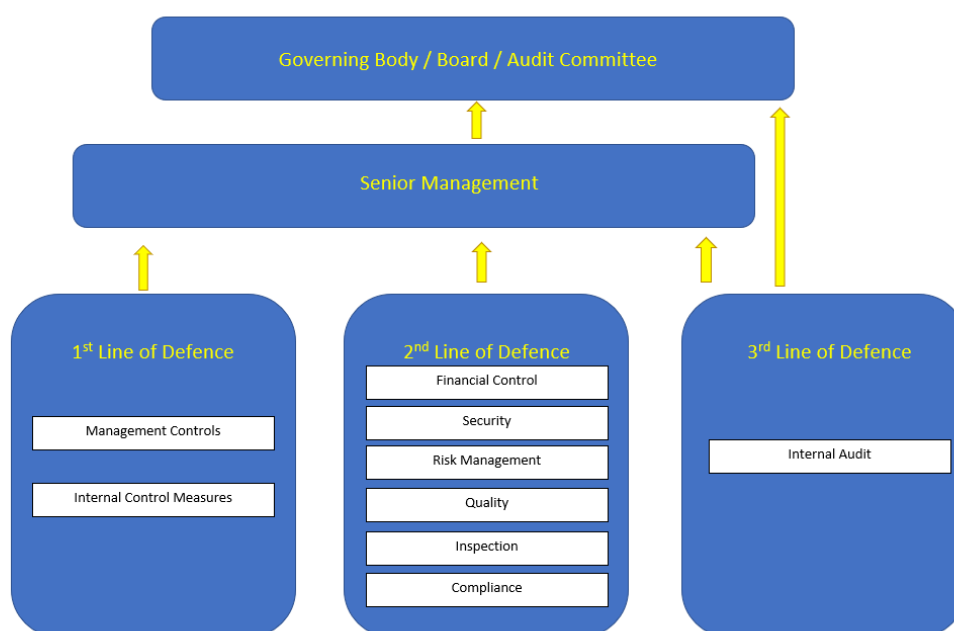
Governing Body / Board / Audit Committee

Senior Management

1$^{st}$ Line of Defence

Management Controls

Internal Control Measures

2$^{nd}$ Line of Defence

Financial Control

Security

Risk Management

Quality

Inspection

Compliance

3$^{rd}$ Line of Defence

Internal Audit